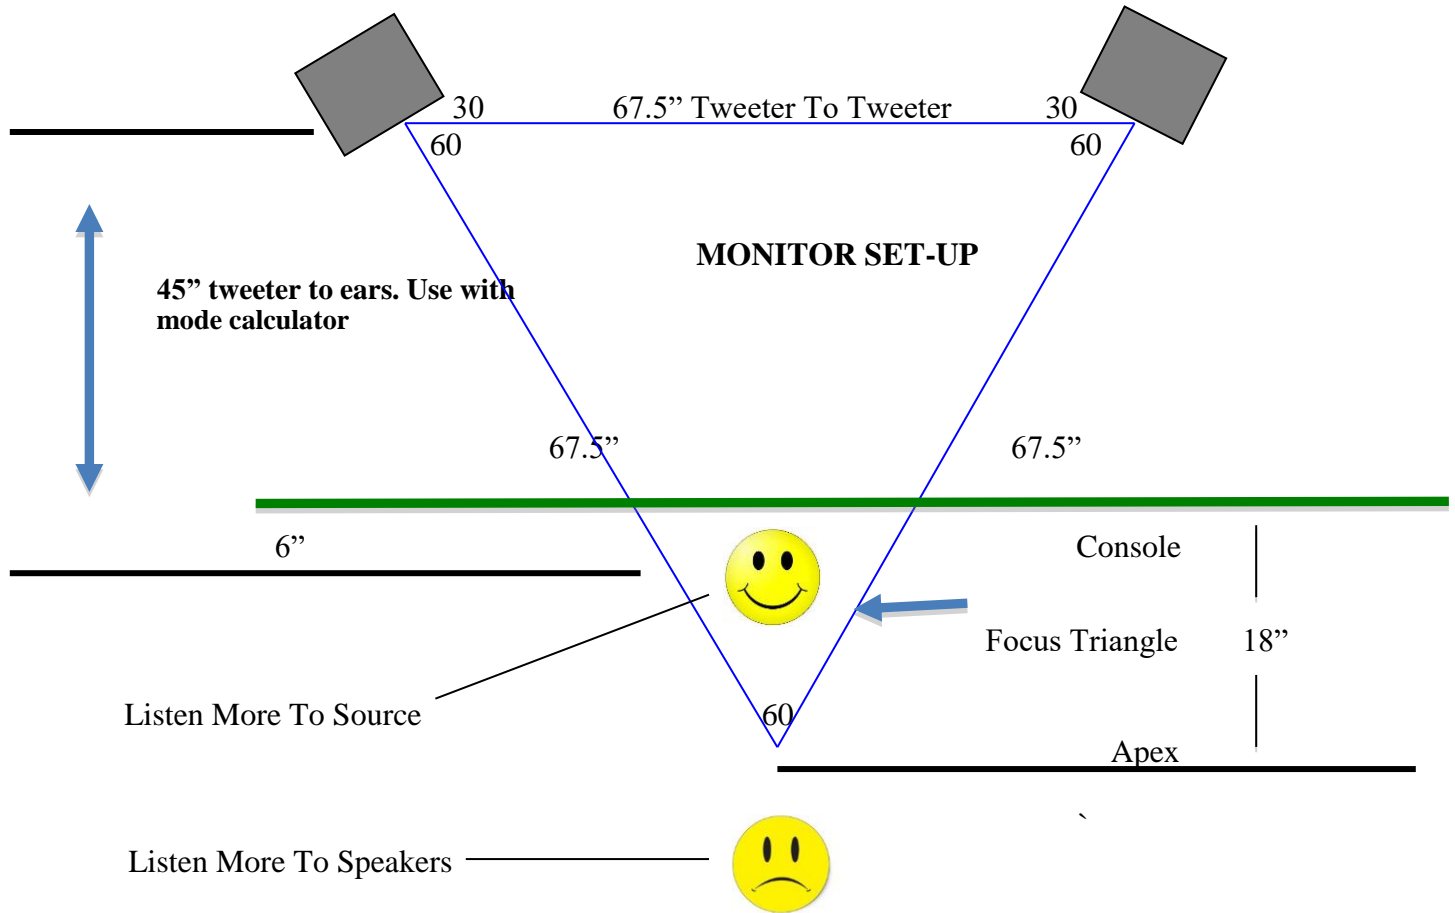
30

67.5” Tweeter To Tweeter

30

60

60

MONITOR SET-UP

45” tweeter to ears. Use with mode calculator

67.5”

67.5”

6”

Console

Focus Triangle

18”

Listen More To Source

60

Apex

`

Listen More To Speakers